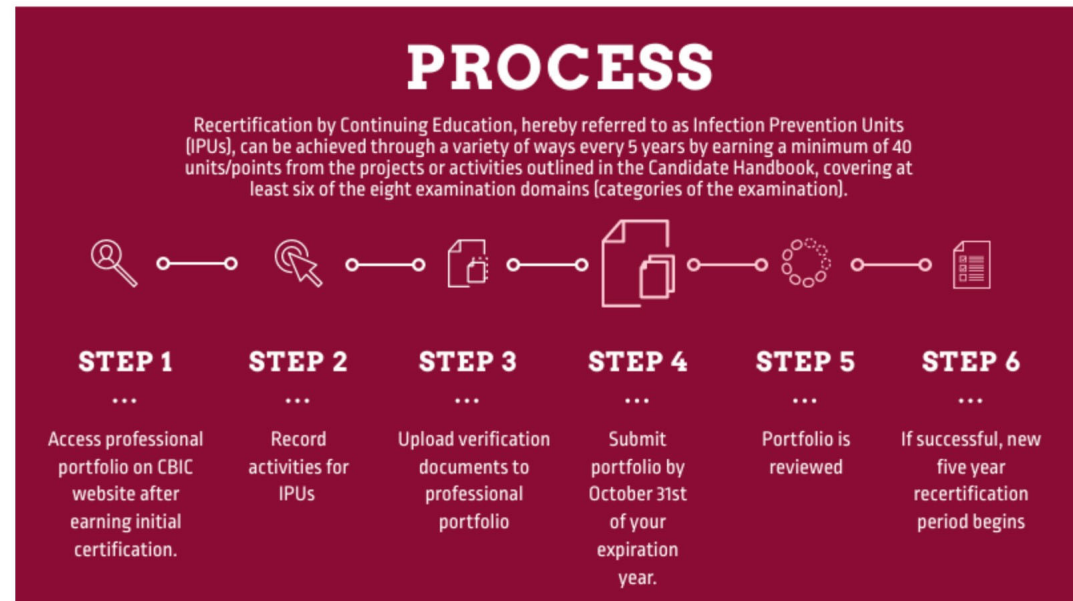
PROCESS

Recertification by Continuing Education, hereby referred to as Infection Prevention Units (IPUs), can be achieved through a variety of ways every 5 years by earning a minimum of 40 units/points from the projects or activities outlined in the Candidate Handbook, covering at least six of the eight examination domains (categories of the examination).

STEP 1
...
Access professional portfolio on CBIC website after earning initial certification.

STEP 2
...
Record activities for IPUs

STEP 3
...
Upload verification documents to professional portfolio

STEP 4
...
Submit portfolio by October 31st of your expiration year.

STEP 5
...
Portfolio is reviewed

STEP 6
...
If successful, new five year recertification period begins